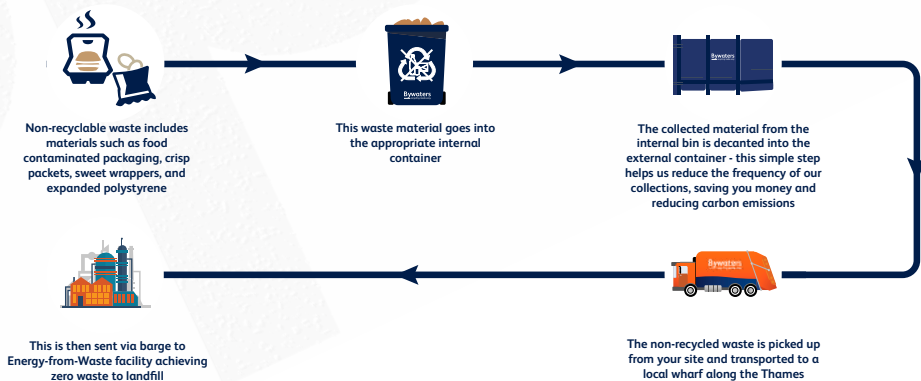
Non-recyclable waste includes materials such as food contaminated packaging, crisp packets, sweet wrappers, and expanded polystyrene

Bywaters

This waste material goes into the appropriate internal container

Bywaters

The collected material from the internal bin is decanted into the external container - this simple step helps us reduce the frequency of our collections, saving you money and reducing carbon emissions

Bywaters

The non-recycled waste is picked up from your site and transported to a local wharf along the Thames

This is then sent via barge to Energy-from-Waste facility achieving zero waste to landfill